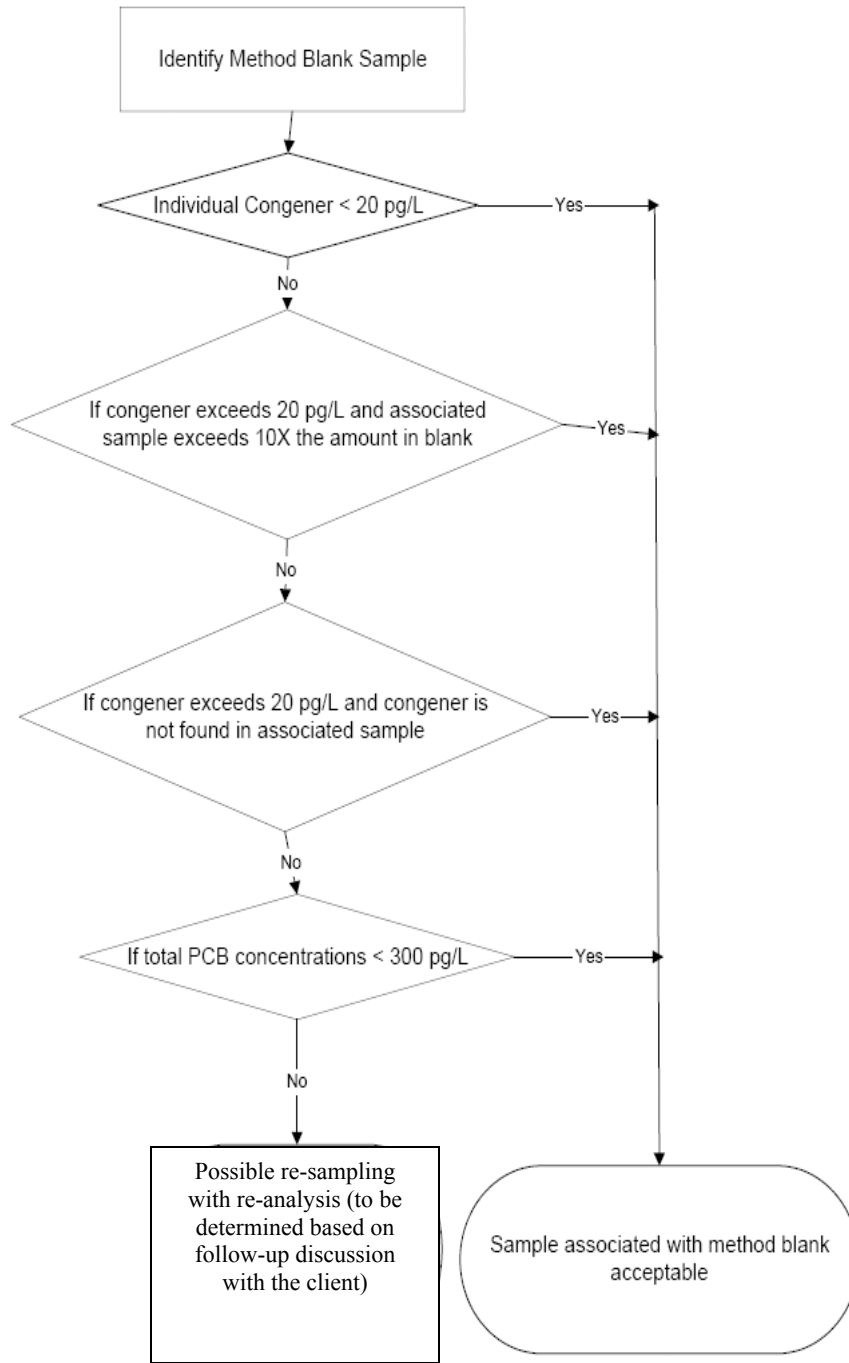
Identify Method Blank Sample

Individual Congener < 20 pg/L

Yes

No

If congener exceeds 20 pg/L and associated sample exceeds 10X the amount in blank

Yes

No

If congener exceeds 20 pg/L and congener is not found in associated sample

Yes

No

If total PCB concentrations < 300 pg/L

Yes

No

Possible re-sampling with re-analysis (to be determined based on follow-up discussion with the client)

Sample associated with method blank acceptable